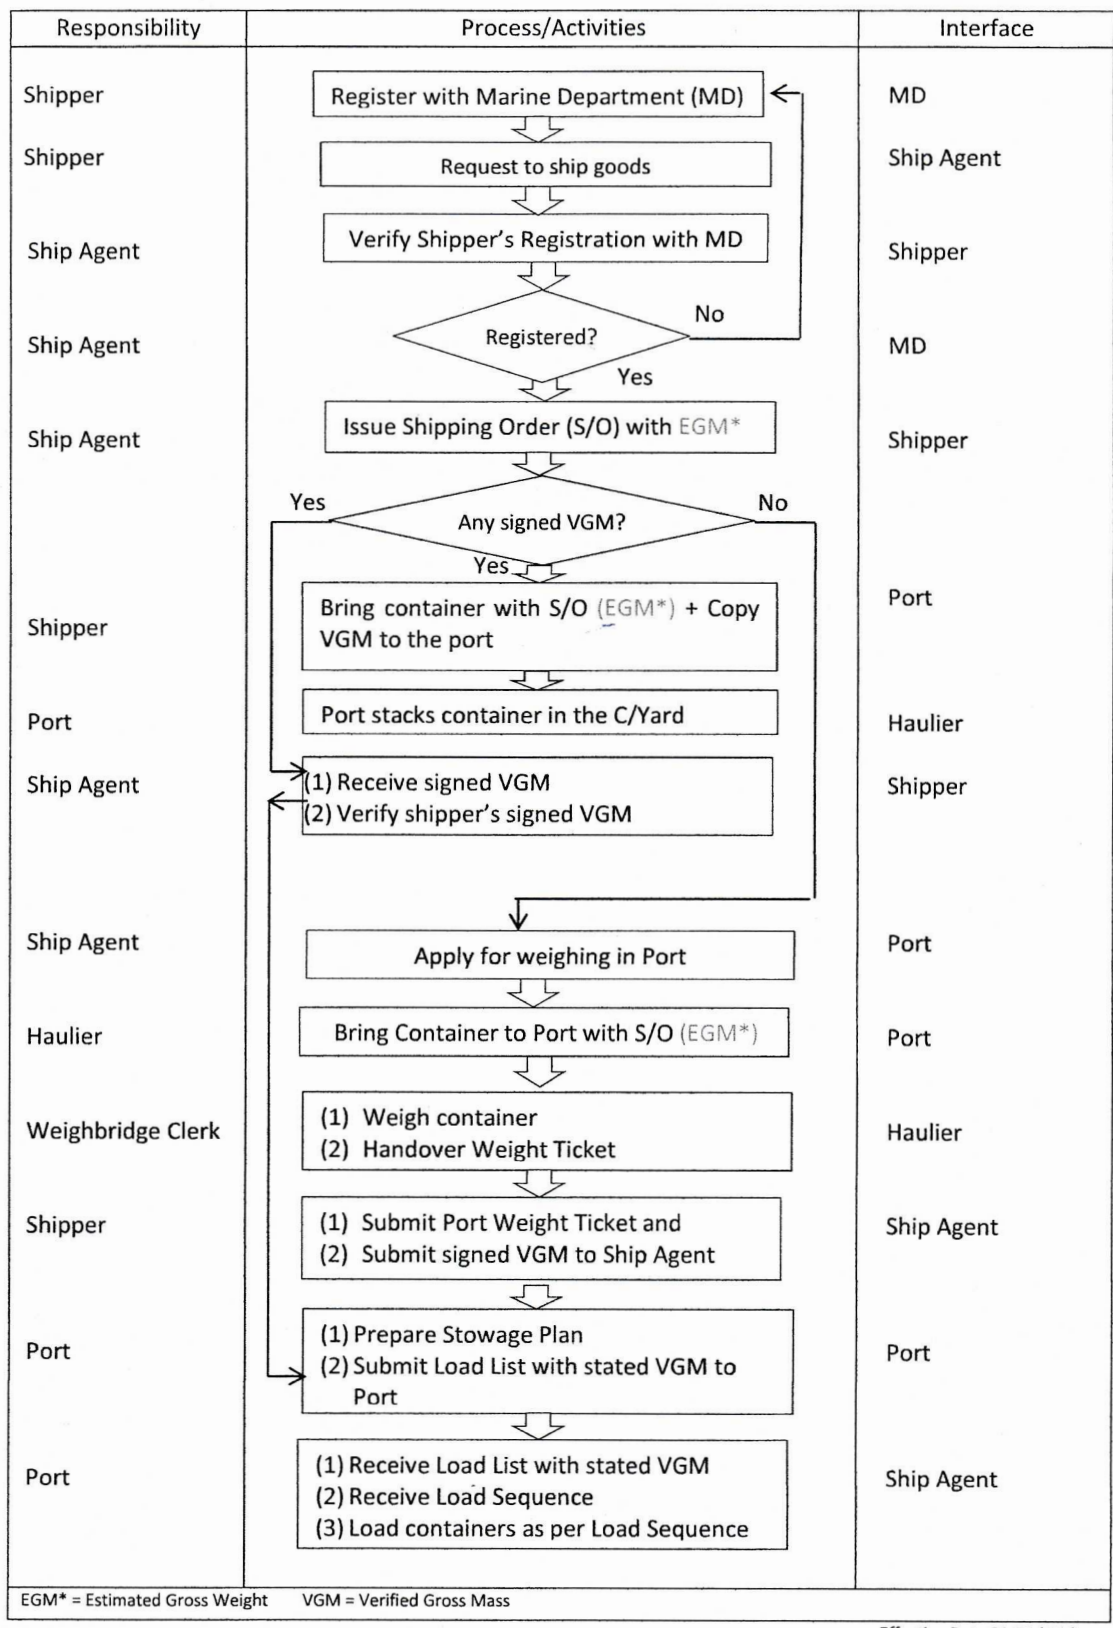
| Responsibility | Process/Activities | Interface |
|---|---|---|
| Shipper | Register with Marine Department (MD) | MD |
| Shipper | Request to ship goods | Ship Agent |
| Ship Agent | Verify Shipper's Registration with MD | Shipper |
| Ship Agent | Registered? No Yes | MD |
| Ship Agent | Issue Shipping Order (S/O) with EGM* | Shipper |
| | Yes Any signed VGM? No Yes | |
| Shipper | Bring container with S/O (EGM*) + Copy VGM to the port | Port |
| Port | Port stacks container in the C/Yard | Haulier |
| Ship Agent | (1) Receive signed VGM (2) Verify shipper's signed VGM | Shipper |
| Ship Agent | Apply for weighing in Port | Port |
| Haulier | Bring Container to Port with S/O (EGM*) | Port |
| Weighbridge Clerk | (1) Weigh container (2) Handover Weight Ticket | Haulier |
| Shipper | (1) Submit Port Weight Ticket and (2) Submit signed VGM to Ship Agent | Ship Agent |
| Port | (1) Prepare Stowage Plan (2) Submit Load List with stated VGM to Port | Port |
| Port | (1) Receive Load List with stated VGM (2) Receive Load Sequence (3) Load containers as per Load Sequence | Ship Agent |

EGM* = Estimated Gross Weight VGM = Verified Gross Mass

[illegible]